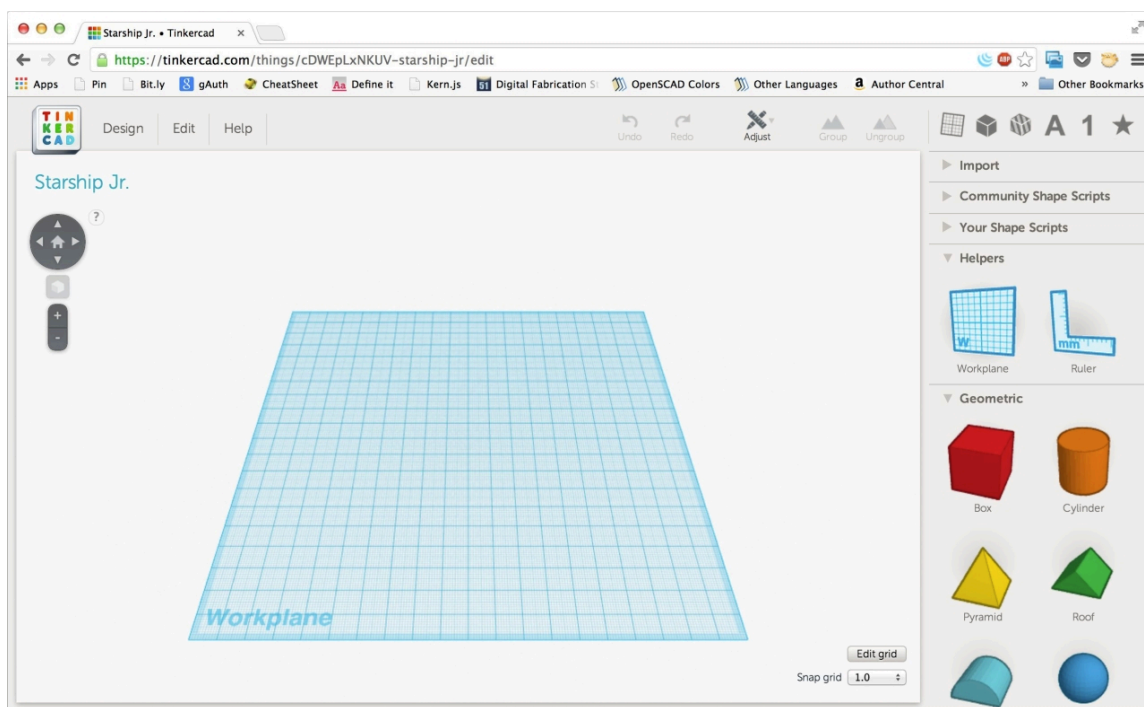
Starship Jr. • Tinkercad ×

https://tinkercad.com/things/cDWEpLxNKUV-starship-jr/edit

Apps Pin Bit.ly gAuth CheatSheet Define it Kern.js Digital Fabrication S OpenSCAD Colors Other Languages Author Central » Other Bookmarks

TIN KER CAD Design Edit Help

Undo Redo Adjust Group Ungroup

A 1 ★

Starship Jr.

?

+
-

Workplane

Edit grid

Snap grid 1.0

Import

Community Shape Scripts

Your Shape Scripts

Helpers

W mm

Workplane Ruler

Geometric

Box Cylinder

Pyramid Roof